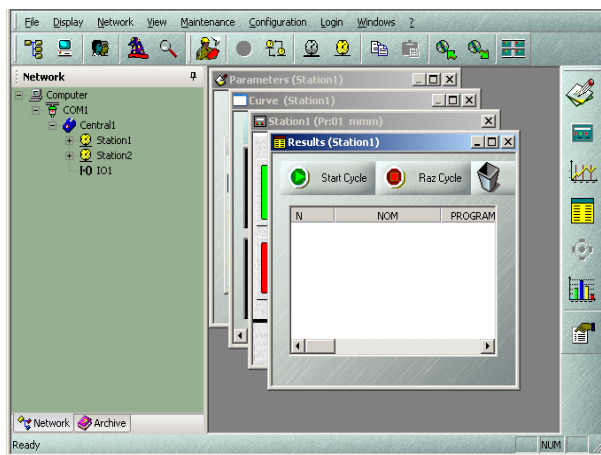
File Display Network View Maintenance Configuration Login Windows ?

Network

Computer
COM1
Central1
Station1
Station2
IO1

Network Archive

Parameters (Station1)
Curve (Station1)
Station1 (Pr:01 mmm)
Results (Station1)

Start Cycle
Raz Cycle

| N | NOM | PROGRAM |
|---|---|---|

Ready
NUM